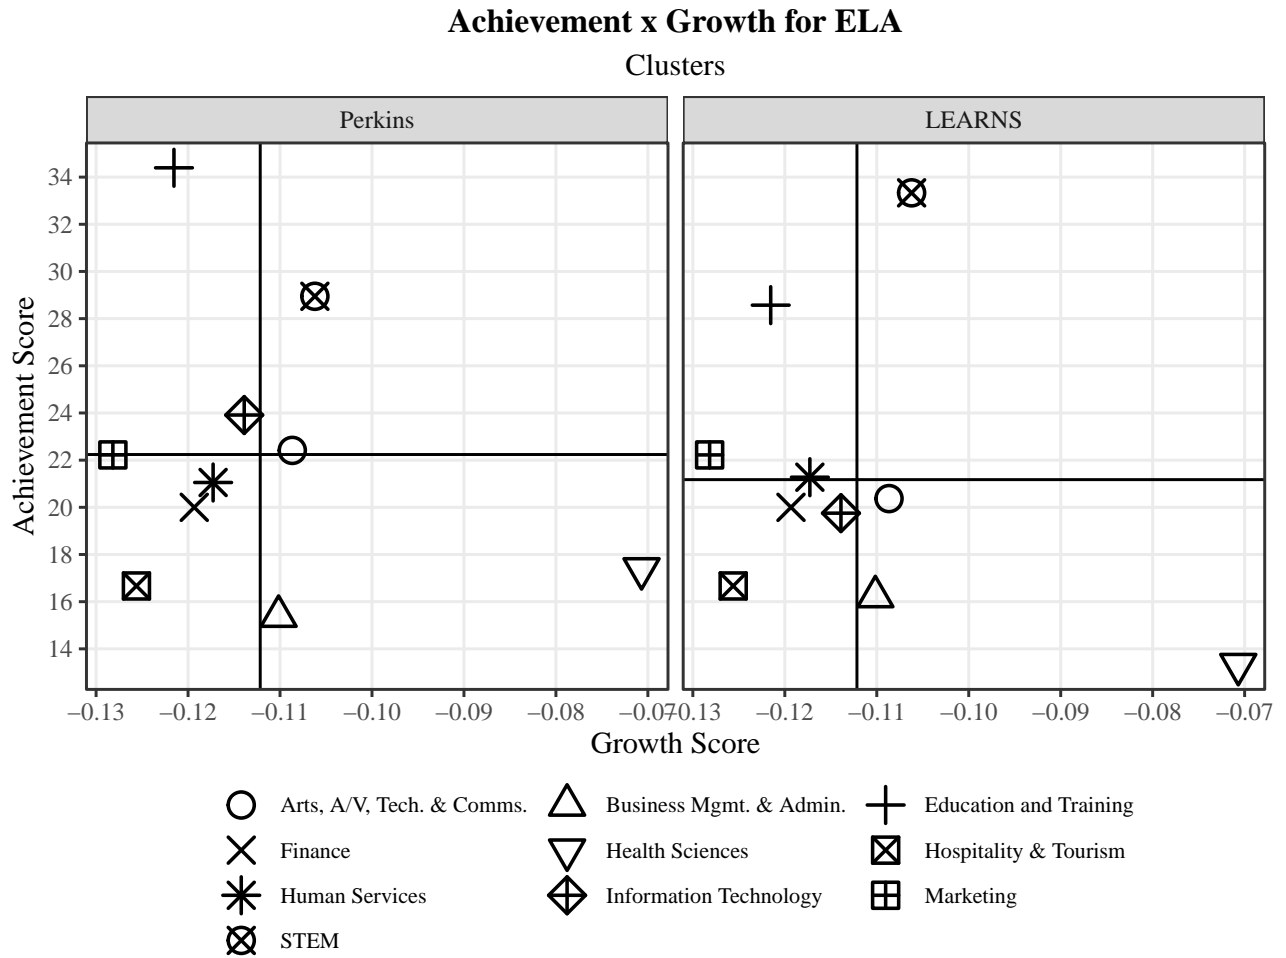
Achievement x Growth for ELA

Clusters

Perkins

LEARNS

Achievement Score

34
32
30
28
26
24
22
20
18
16
14

−0.13 −0.12 −0.11 −0.10 −0.09 −0.08 −0.07−0.13 −0.12 −0.11 −0.10 −0.09 −0.08 −0.07

Growth Score

Arts, A/V, Tech. & Comms.
Business Mgmt. & Admin.
Education and Training
Finance
Health Sciences
Hospitality & Tourism
Human Services
Information Technology
Marketing
STEM